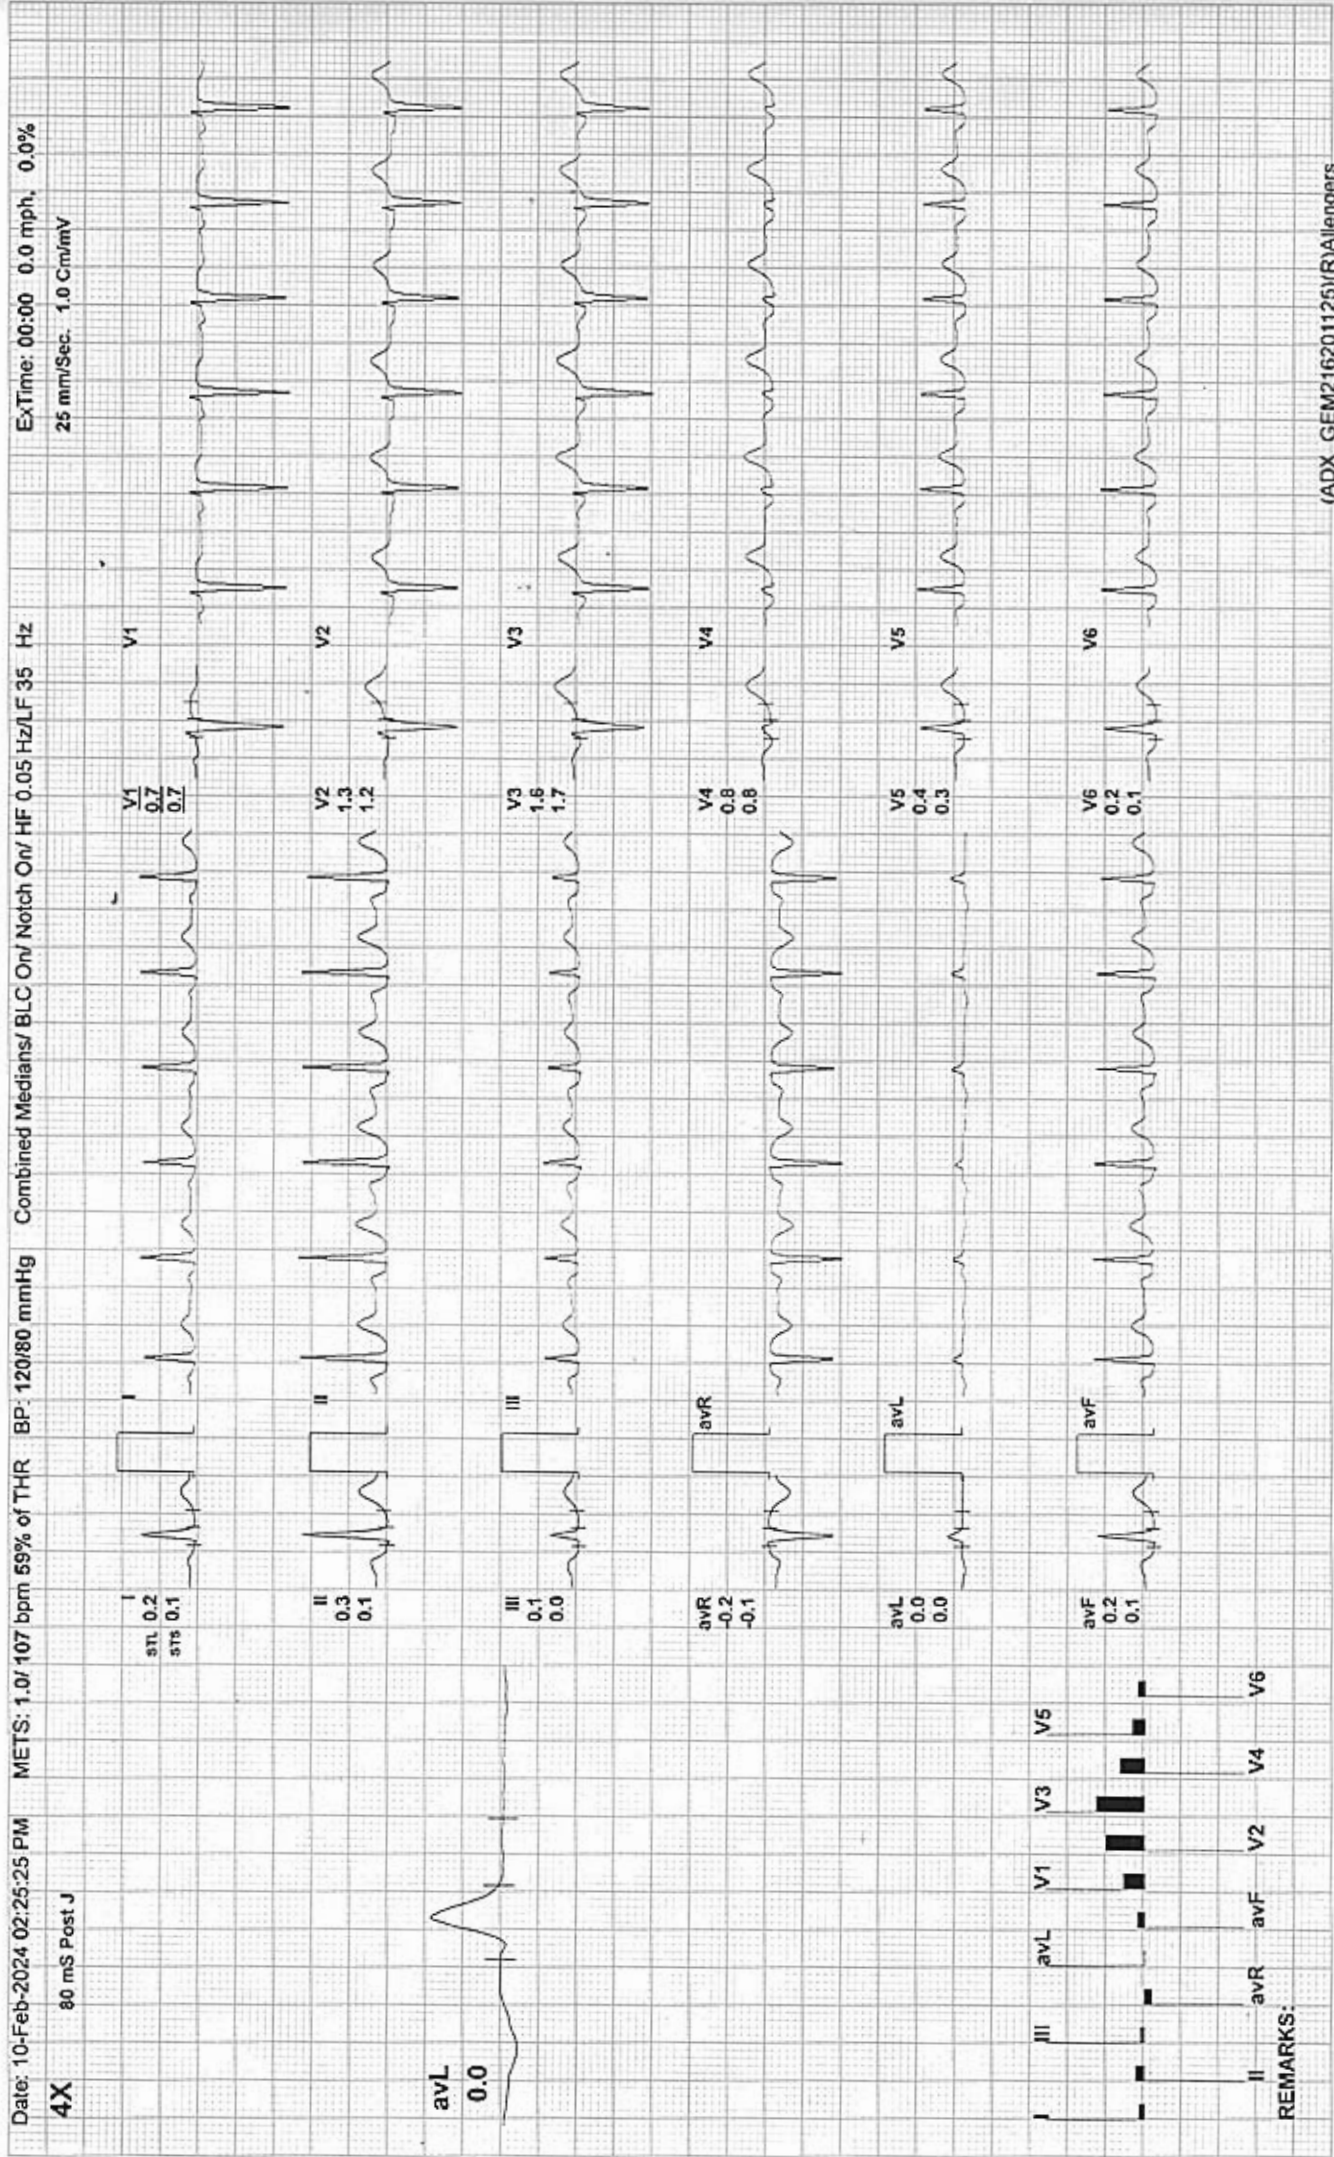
Date: 10-Feb-2024 02:25:25 PM METS: 1.0/ 107 bpm 59% of THR BP: 120/80 mmHg Combined Medians/ BLC On/ Notch On/ HF 0.05 Hz/LF 35 Hz ExTime: 00:00 0.0 mph, 0.0%

4X 80 mS Post J 25 mm/Sec. 1.0 Cm/mV

avL
0.0

I
STL 0.2
STS 0.1

II
0.3
0.1

III
0.1
0.0

avR
-0.2
-0.1

avL
0.0
0.0

avF
0.2
0.1

V1
0.7
0.7

V2
1.3
1.2

V3
1.6
1.7

V4
0.8
0.8

V5
0.4
0.3

V6
0.2
0.1

I
II
III
avR
avL
avF
V1
V2
V3
V4
V5
V6

I
II
III
avR
avL
avF
V1
V2
V3
V4
V5
V6

REMARKS:

(ADX_GEM216201125)V(R)Allengers